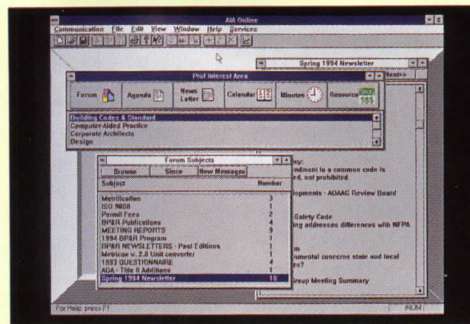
AIA Online

Communication File Edit View Window Help Services

Spring 1994 Newsletter

Prof Interest Area

Forum Agenda News Letter Calendar Minutes Resource

Building Codes & Standard
Computer-Aided Practice
Corporate Architects
Design

Forum Subjects

Browse Since New Messages

| Subject | Number |
|---|---|
| Metrification | 3 |
| ISO 9000 | 1 |
| Permit Fees | 2 |
| BP&R Publications | 4 |
| MEETING REPORTS | 9 |
| 1994 BP&R Program | 1 |
| BP&R NEWSLETTERS - Past Editions | 1 |
| Metrican v. 2.0 Unit converter | 1 |
| 1993 QUESTIONNAIRE | 4 |
| ADA - Title II Additions | 1 |
| Spring 1994 Newsletter | 10 |

ky:
ndment is a common code is
ard, not prohibited

opments - ADAAG Review Board

Safety Code
ing addresses differences with NFPA

nmental concerns state and local
es?

roup Meeting Summary

For Help, press F1